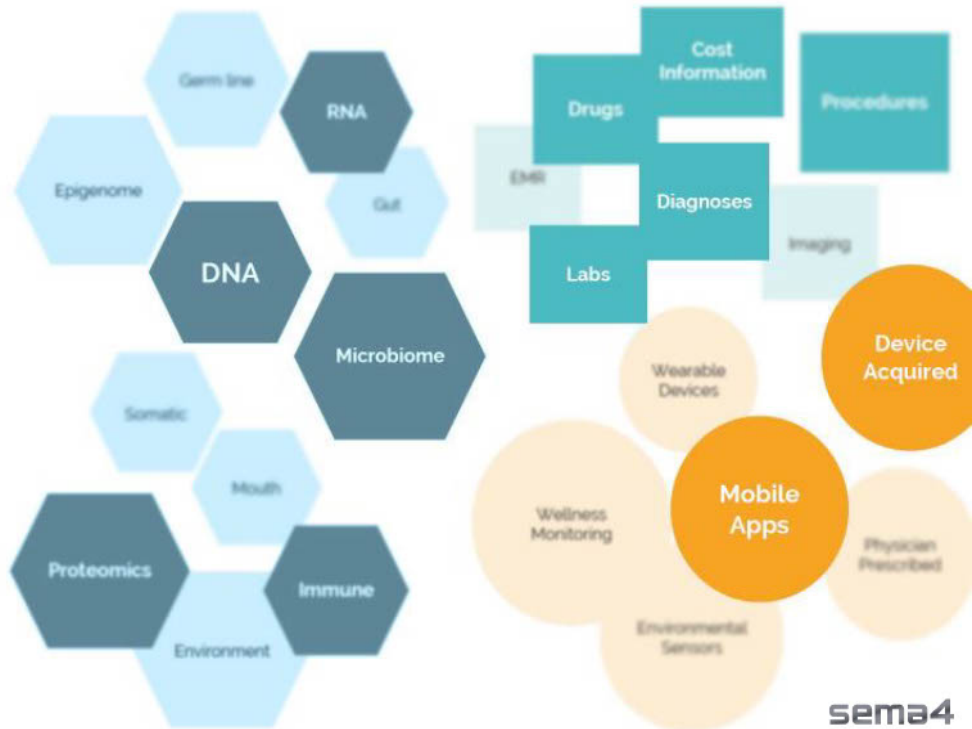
Germ line

RNA

Epigenome

Gut

DNA

Microbiome

Somatic

Mouth

Proteomics

Immune

Environment

Cost Information

Drugs

Procedures

EMR

Diagnoses

Imaging

Labs

Wearable Devices

Device Acquired

Wellness Monitoring

Mobile Apps

Physician Prescribed

Environmental Sensors

sema4